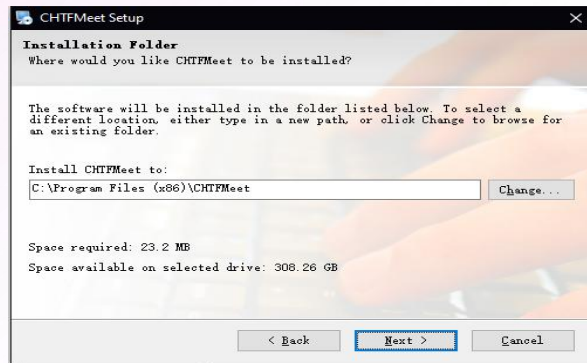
CHTFMeet Setup

Installation Folder
Where would you like CHTFMeet to be installed?

The software will be installed in the folder listed below. To select a different location, either type in a new path, or click Change to browse for an existing folder.

Install CHTFMeet to:

C:\Program Files (x86)\CHTFMeet

Change...

Space required: 23.2 MB

Space available on selected drive: 308.26 GB

< Back

Next >

Cancel